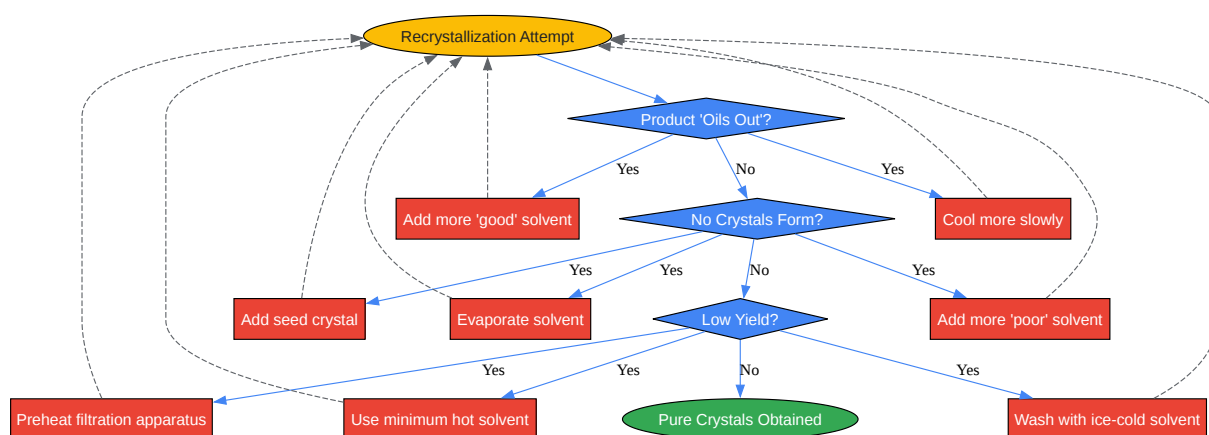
Recrystallization Attempt

Product 'Oils Out'?

Yes

No

Yes

Add more 'good' solvent

No Crystals Form?

Cool more slowly

Yes

Yes

No

Yes

Add seed crystal

Evaporate solvent

Low Yield?

Add more 'poor' solvent

Yes

Yes

No

Yes

Preheat filtration apparatus

Use minimum hot solvent

Pure Crystals Obtained

Wash with ice-cold solvent